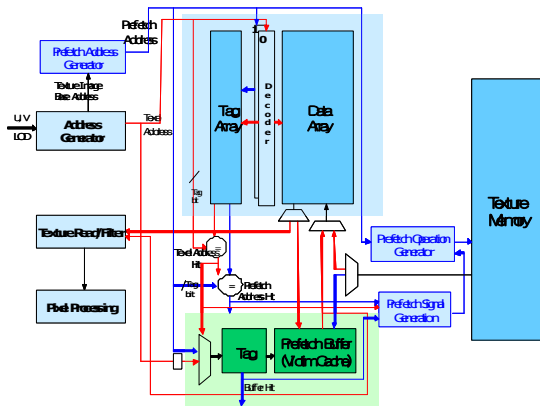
Prefetch Address

Prefetch Address Generator

Texture Image Base Address

U V
LOD

Address Generator

Texel Address

1
0

Tag Array

D e c o d e r

Data Array

Texture Memory

Tag bit

Texture Read/Filter

Texel Address Hit

=

Prefetch Operation Generator

Tag bit

=

Prefetch Addres Hit

Prefetch Signal Generation

Pixel Processing

Tag

Prefetch Buffer (Victim Cache)

Buffer Hit